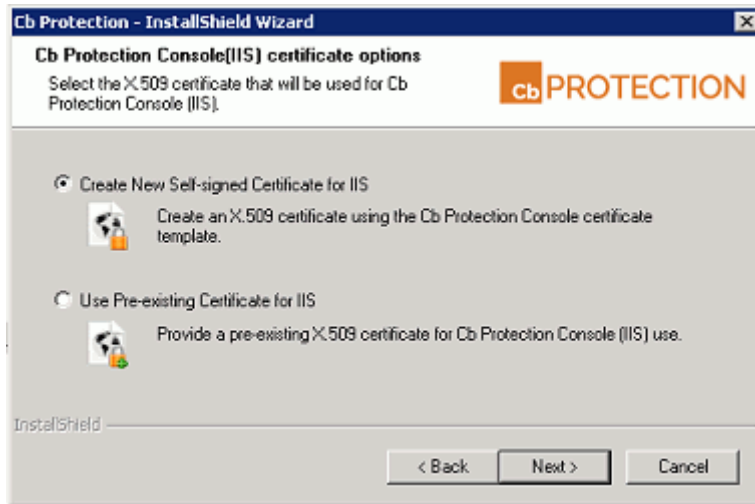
Cb Protection - InstallShield Wizard

Cb Protection Console(IIS) certificate options

Select the X.509 certificate that will be used for Cb Protection Console (IIS).

Cb PROTECTION

Create New Self-signed Certificate for IIS

Create an X.509 certificate using the Cb Protection Console certificate template.

Use Pre-existing Certificate for IIS

Provide a pre-existing X.509 certificate for Cb Protection Console (IIS) use.

InstallShield

< Back

Next >

Cancel